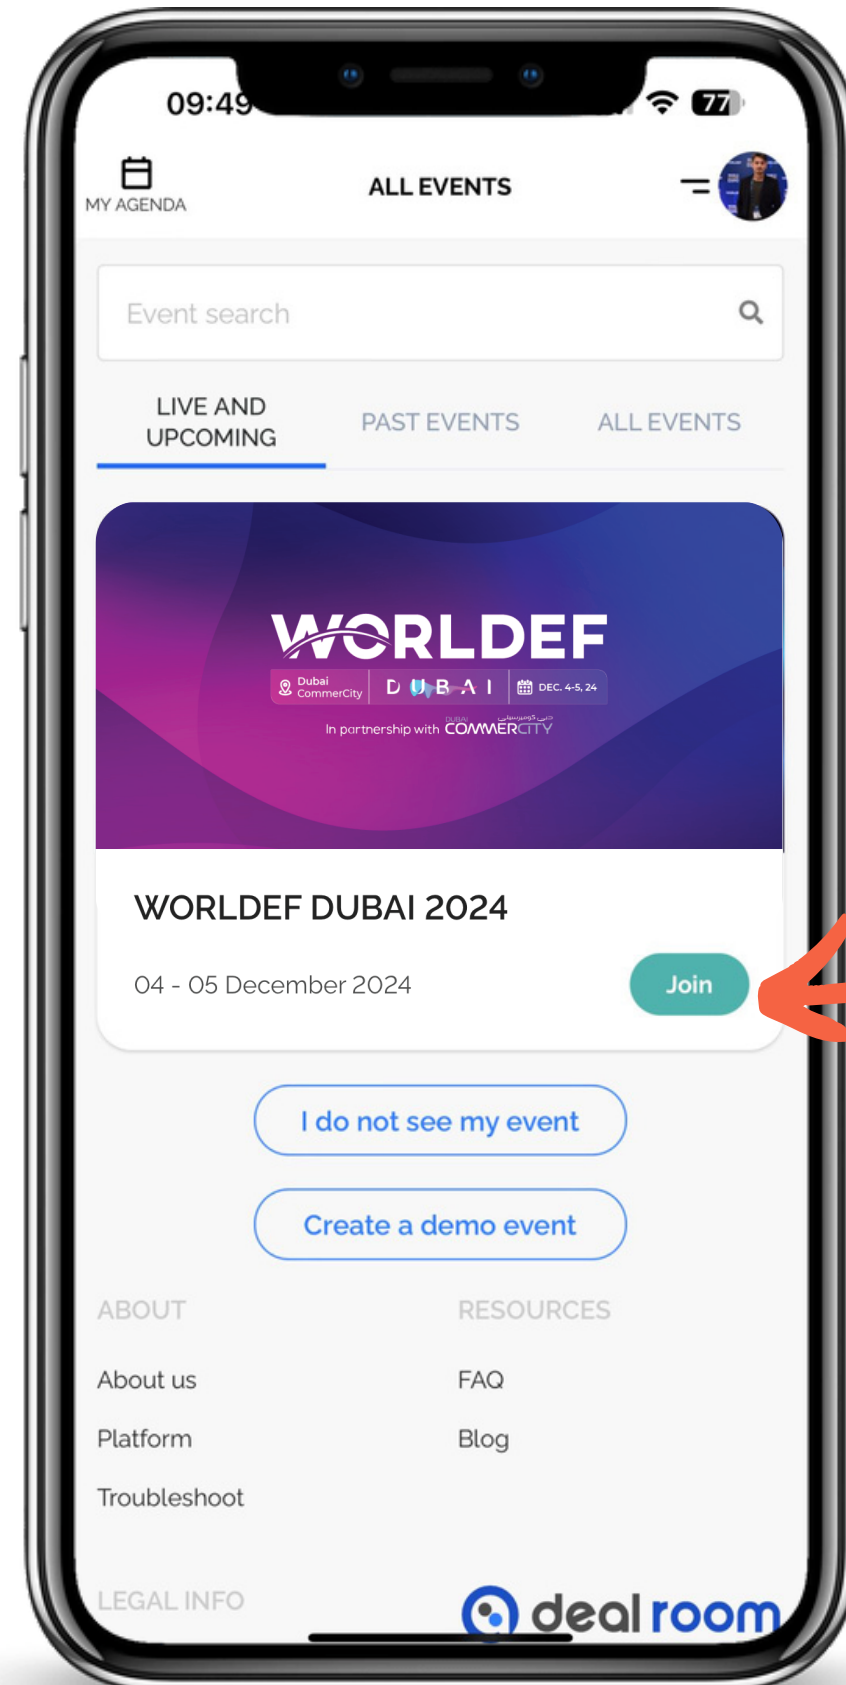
09:49

77

MY AGENDA

ALL EVENTS

Event search

LIVE AND UPCOMING

PAST EVENTS

ALL EVENTS

WORLDEF

Dubai CommerCity

DUBAI

DEC. 4-5, 24

In partnership with DUBAI COMMERCITY

WORLDEF DUBAI 2024

04 - 05 December 2024

Join

I do not see my event

Create a demo event

ABOUT

About us

Platform

Troubleshoot

RESOURCES

FAQ

Blog

LEGAL INFO

dealroom